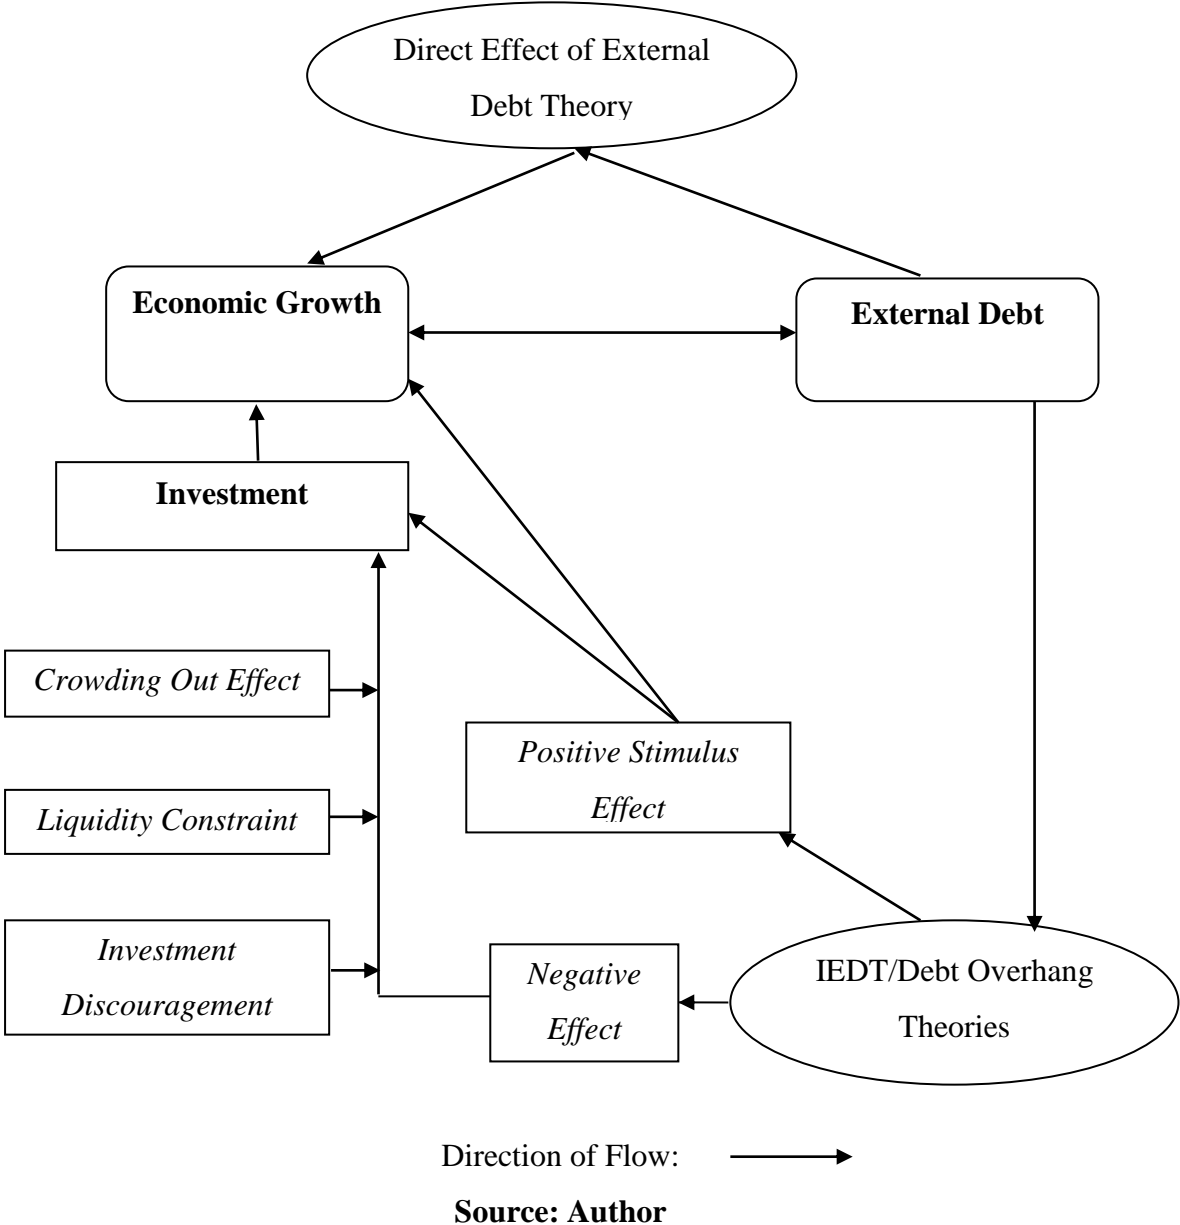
Direct Effect of External Debt Theory

Economic Growth

External Debt

Investment

Crowding Out Effect

Liquidity Constraint

Investment Discouragement

Positive Stimulus Effect

Negative Effect

IEDT/Debt Overhang Theories

Direction of Flow:

**Source: Author**